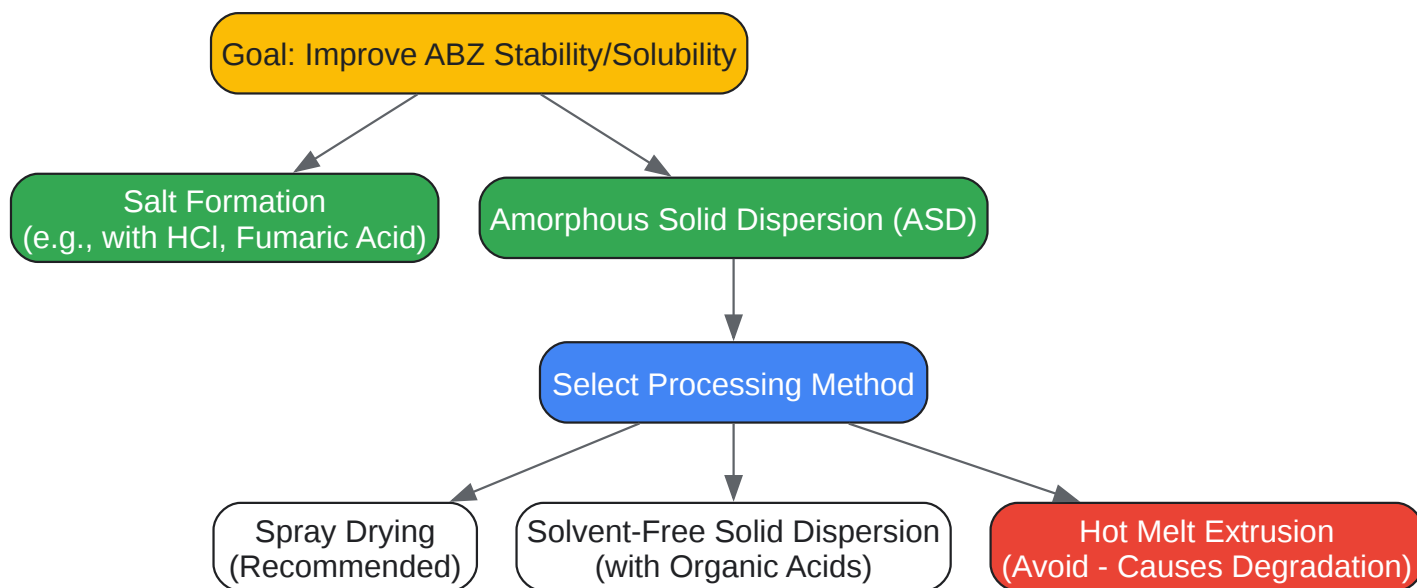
Goal: Improve ABZ Stability/Solubility

Salt Formation
(e.g., with HCl, Fumaric Acid)

Amorphous Solid Dispersion (ASD)

Select Processing Method

Spray Drying
(Recommended)

Solvent-Free Solid Dispersion
(with Organic Acids)

Hot Melt Extrusion
(Avoid - Causes Degradation)